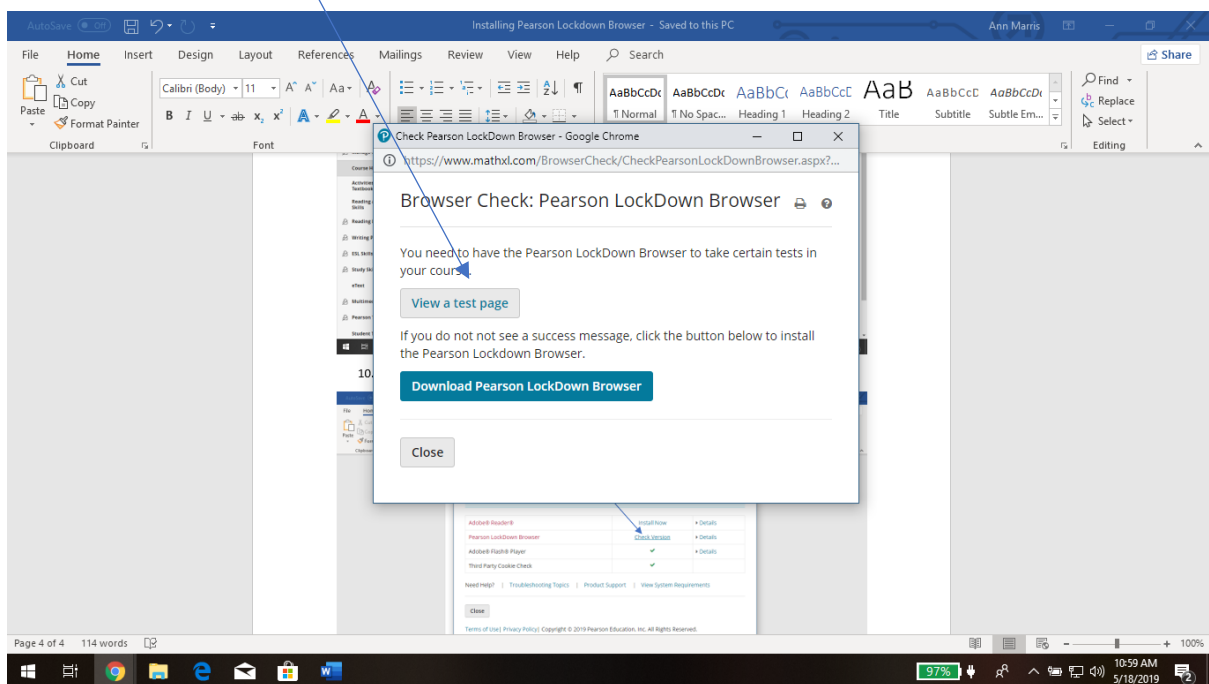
AutoSave Off
Installing Pearson Lockdown Browser - Saved to this PC
Ann Marris
Share

File Home Insert Design Layout References Mailings Review View Help Search

Paste
Cut
Copy
Format Painter
Clipboard

Calibri (Body) 11
Font

AaBbCcDc ¶ Normal
AaBbCcDc ¶ No Spac...
AaBbCc Heading 1
AaBbCcD Heading 2
AaB Title
AaBbCcD Subtitle
AaBbCcDc Subtle Em...

Find
Replace
Select
Editing

Check Pearson LockDown Browser - Google Chrome
https://www.mathxl.com/BrowserCheck/CheckPearsonLockDownBrowser.aspx?...

Browser Check: Pearson LockDown Browser

You need to have the Pearson LockDown Browser to take certain tests in your course.

View a test page

If you do not not see a success message, click the button below to install the Pearson Lockdown Browser.

Download Pearson LockDown Browser

Close

10.

| Adobe® Reader® | Install Now | ▸ Details |
|---|---|---|
| Pearson LockDown Browser | Check Version | ▸ Details |
| Adobe® Flash® Player | ✔ | ▸ Details |
| Third Party Cookie Check | ✔ | |

Need Help? | Troubleshooting Topics | Product Support | View System Requirements

Close

Terms of Use | Privacy Policy | Copyright © 2019 Pearson Education, Inc. All Rights Reserved.

Page 4 of 4 114 words
100%

97%
10:59 AM
5/18/2019